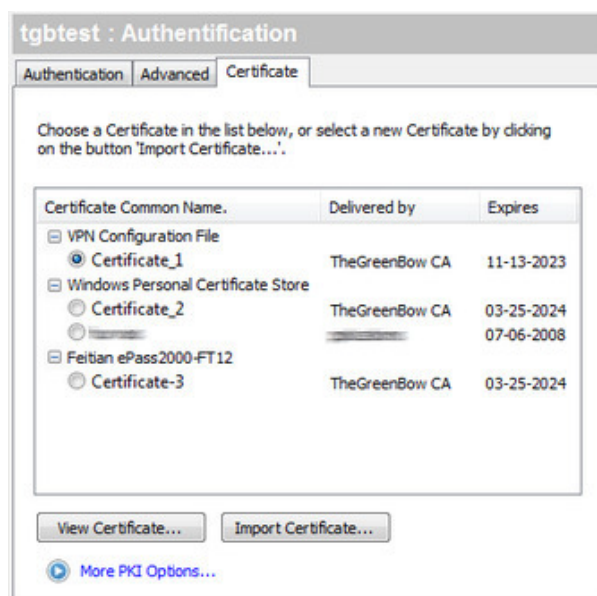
tgbtest : Authentification

Authentication | Advanced | Certificate

Choose a Certificate in the list below, or select a new Certificate by clicking on the button 'Import Certificate...'.

| Certificate Common Name. | Delivered by | Expires |
|---|---|---|
| ⊟ VPN Configuration File | | |
| Certificate_1 | TheGreenBow CA | 11-13-2023 |
| ⊟ Windows Personal Certificate Store | | |
| Certificate_2 | TheGreenBow CA | 03-25-2024 |
| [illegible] | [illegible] | 07-06-2008 |
| ⊟ Feitian ePass2000-FT12 | | |
| Certificate-3 | TheGreenBow CA | 03-25-2024 |

View Certificate... | Import Certificate...

More PKI Options...